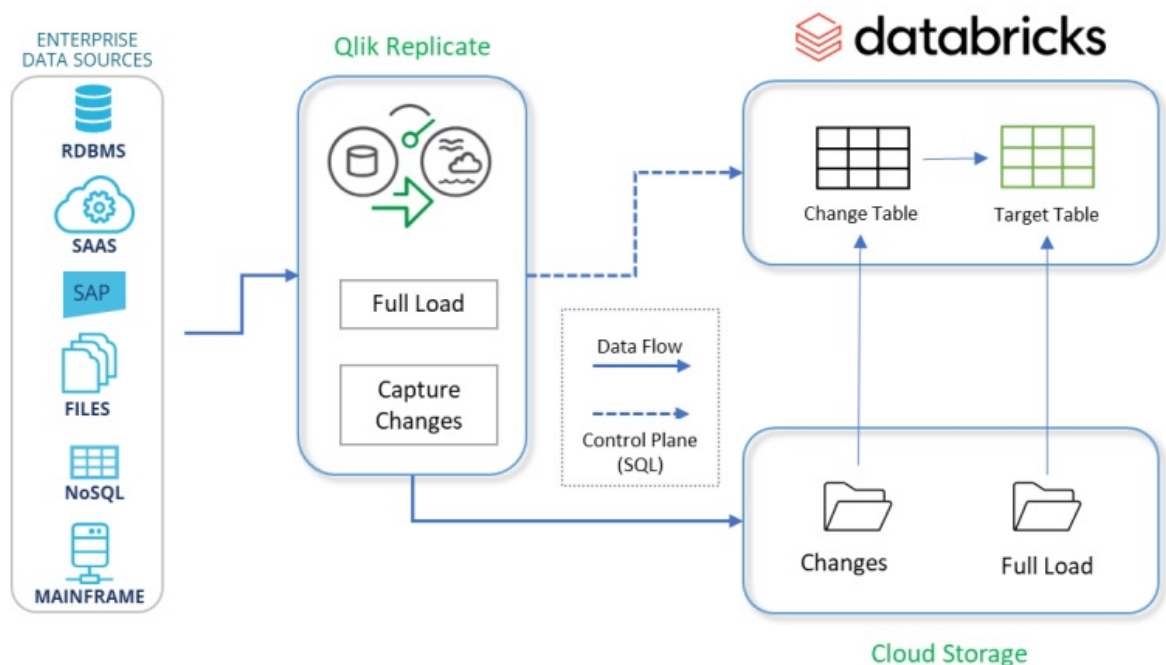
ENTERPRISE DATA SOURCES

RDBMS

SAAS

SAP

FILES

NoSQL

MAINFRAME

Qlik Replicate

Full Load

Capture Changes

databricks

Change Table

Target Table

Data Flow

Control Plane (SQL)

Changes

Full Load

Cloud Storage